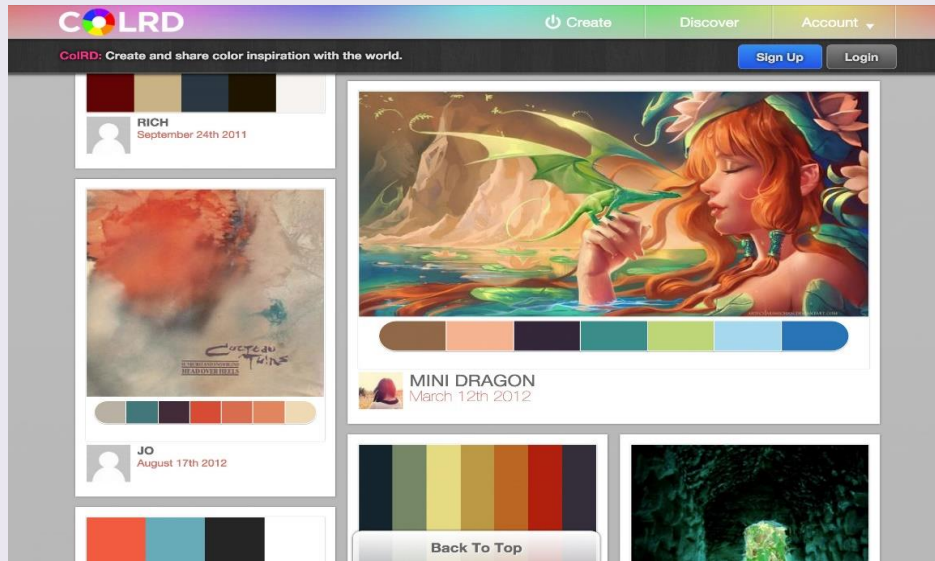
COLRD

Create

Discover

Account

ColRD: Create and share color inspiration with the world.

Sign Up

Login

RICH
September 24th 2011

Cocteau Twins
HEAD OVER HEELS

JO
August 17th 2012

MINI DRAGON
March 12th 2012

Back To Top